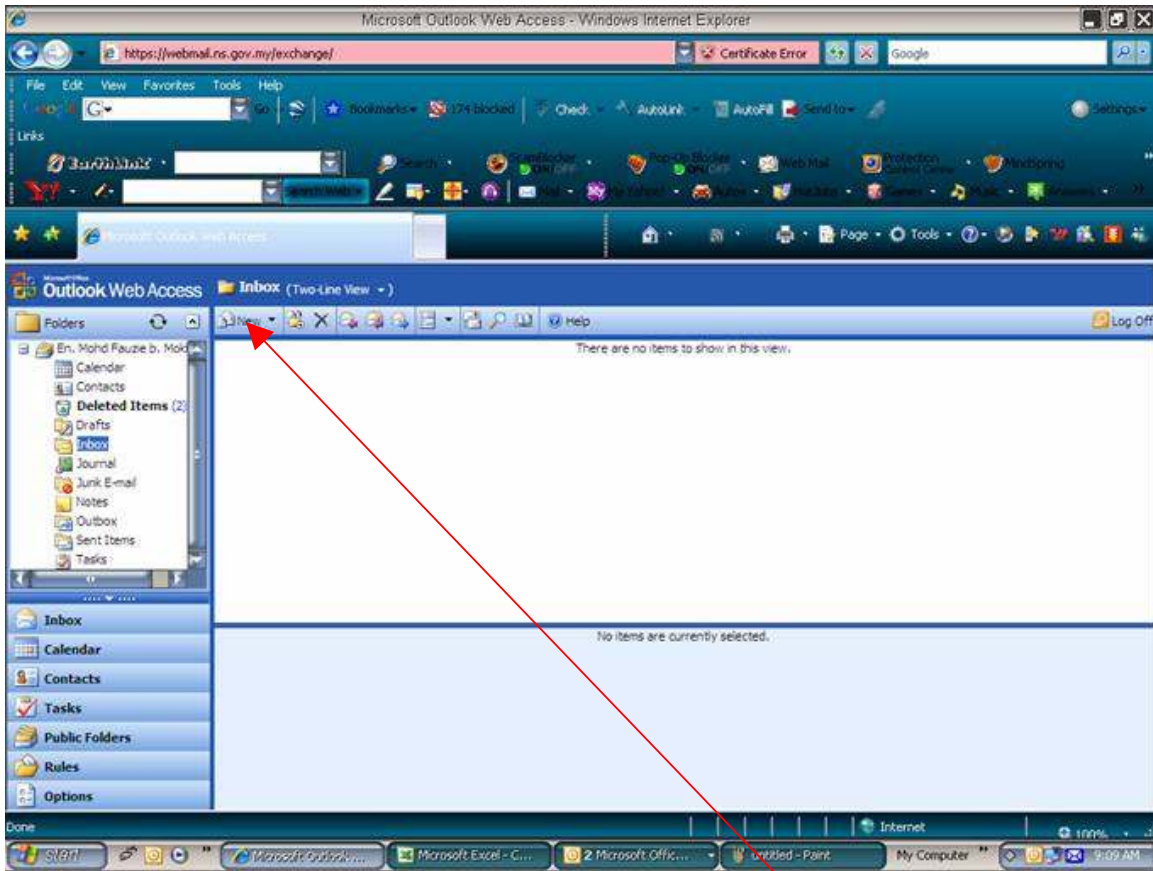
Microsoft Outlook Web Access - Windows Internet Explorer

https://webmail.ns.gov.my/exchange/

Certificate Error

Google

File Edit View Favorites Tools Help

Go

Bookmarks

174 blocked

Check

AutoLink

AutoFill

Send to

Settings

Links

EarthLink

Search

Page

Tools

Microsoft Outlook Web Access

Outlook Web Access

Inbox (Two-Line View)

Folders

New

Help

Log Off

En. Mohd Fauzie b. Moh

Calendar

Contacts

Deleted Items (2)

Drafts

Inbox

Journal

Junk E-mail

Notes

Outbox

Sent Items

Tasks

There are no items to show in this view.

No items are currently selected.

Inbox

Calendar

Contacts

Tasks

Public Folders

Rules

Options

Done

Internet

100%

start

Microsoft Outlook...

Microsoft Excel - C...

2 Microsoft Offic...

untitled - Paint

My Computer

9:09 AM